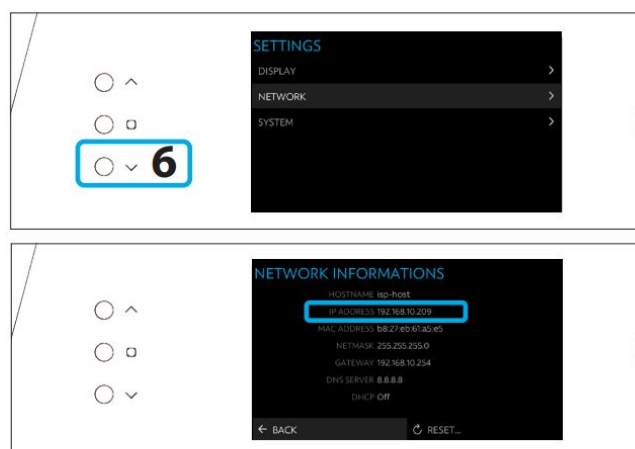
6

SETTINGS
DISPLAY >
NETWORK >
SYSTEM >

NETWORK INFORMATIONS
HOSTNAME isp-host
IP ADDRESS 192.168.10.209
MAC ADDRESS b8:27:eb:61:a5:e5
NETMASK 255.255.255.0
GATEWAY 192.168.10.254
DNS SERVER 8.8.8.8
DHCP Off
← BACK
RESET...